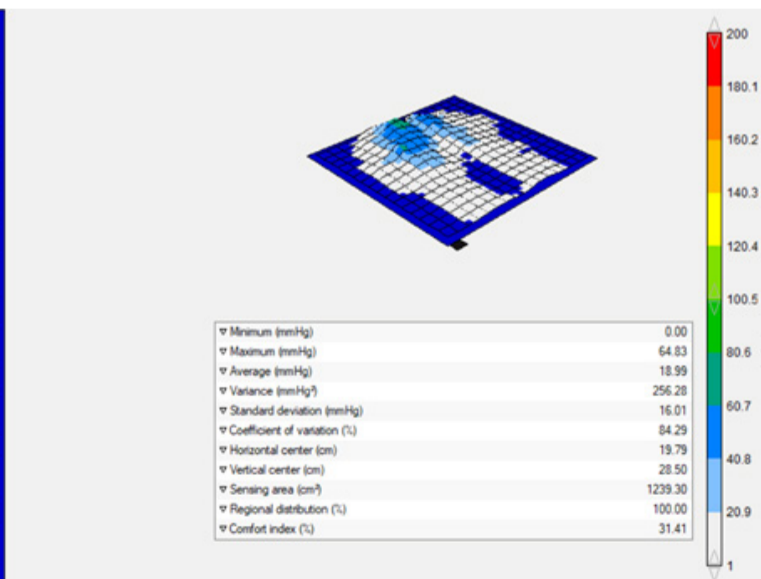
200
180.1
160.2
140.3
120.4
100.5
80.6
60.7
40.8
20.9
1

| | |
|---|---|
| ▿ Minimum (mmHg) | 0.00 |
| ▿ Maximum (mmHg) | 64.83 |
| ▿ Average (mmHg) | 18.99 |
| ▿ Variance (mmHg²) | 256.28 |
| ▿ Standard deviation (mmHg) | 16.01 |
| ▿ Coefficient of variation (%) | 84.29 |
| ▿ Horizontal center (cm) | 19.79 |
| ▿ Vertical center (cm) | 28.50 |
| ▿ Sensing area (cm²) | 1239.30 |
| ▿ Regional distribution (%) | 100.00 |
| ▿ Comfort index (%) | 31.41 |